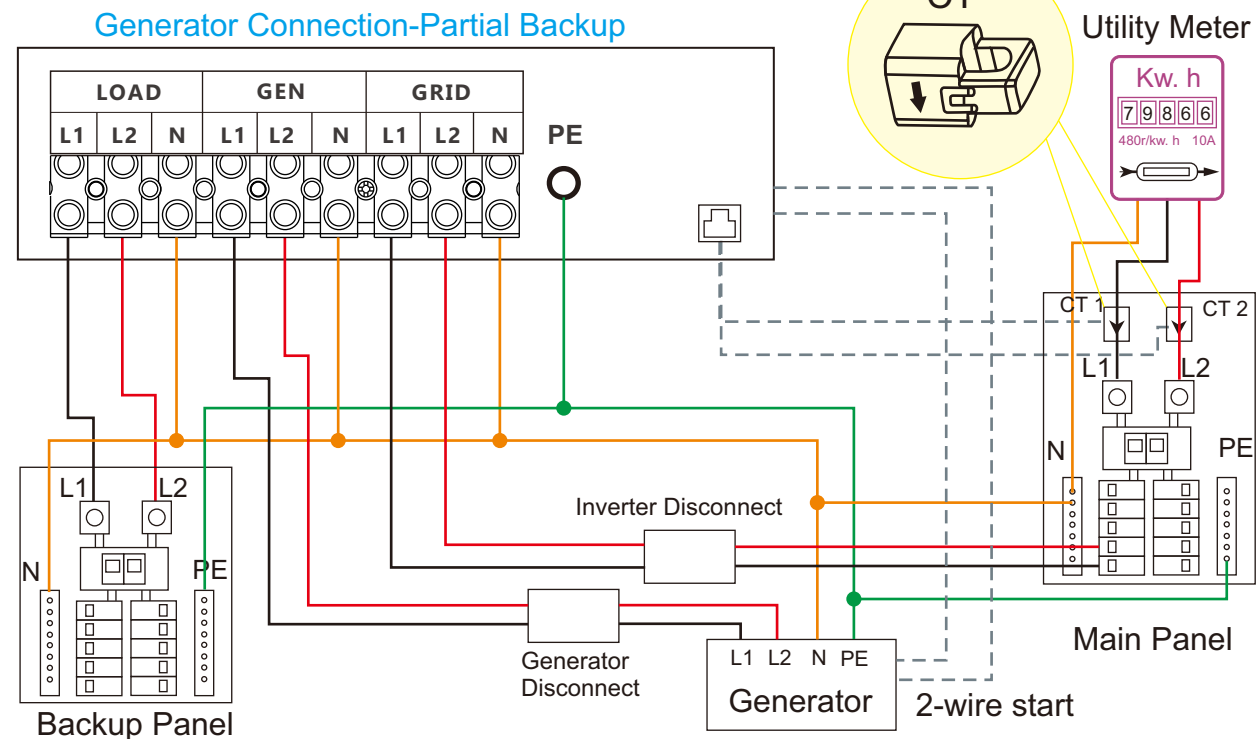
Generator Connection-Partial Backup

| LOAD | | | GEN | | | GRID | | |
|---|---|---|---|---|---|---|---|---|
| L1 | L2 | N | L1 | L2 | N | L1 | L2 | N |

PE

CT

Utility Meter

Kw. h

7 9 8 6 6

480r/kw. h 10A

CT 1

CT 2

L1

L2

N

PE

Main Panel

L1

L2

N

PE

Backup Panel

Inverter Disconnect

Generator Disconnect

L1 L2 N PE

Generator

2-wire start